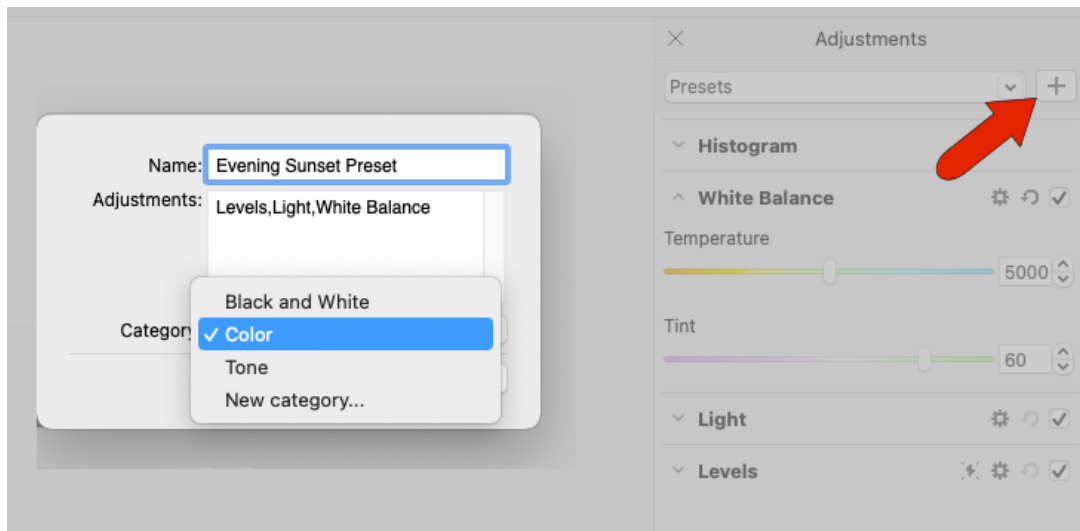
Name: Evening Sunset Preset

Adjustments: Levels,Light,White Balance

Category

Black and White
✓ Color
Tone
New category...

Adjustments

Presets

+

Histogram

White Balance

Temperature

5000

Tint

60

Light

Levels